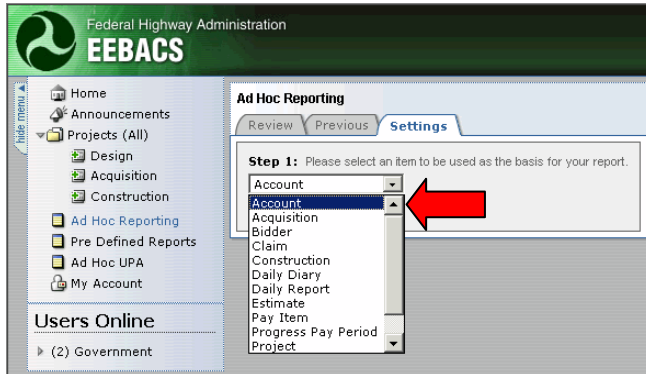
Federal Highway Administration
EEBACS

hide menu

Home
Announcements
Projects (All)
Design
Acquisition
Construction
Ad Hoc Reporting
Pre Defined Reports
Ad Hoc UPA
My Account

Users Online
(2) Government

Ad Hoc Reporting
Review
Previous
Settings

Step 1: Please select an item to be used as the basis for your report.

Account
Account
Acquisition
Bidder
Claim
Construction
Daily Diary
Daily Report
Estimate
Pay Item
Progress Pay Period
Project